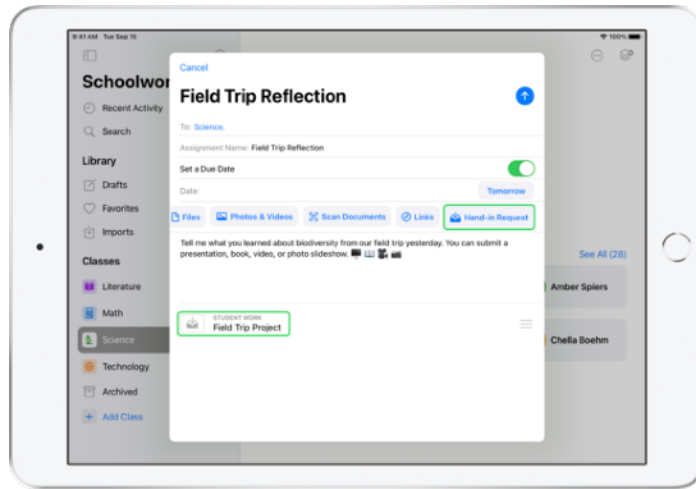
9:41 AM Tue Sep 15

100%

Schoolwor

Recent Activity

Search

Library

Drafts

Favorites

Imports

Classes

Literature

Math

Science

Technology

Archived

Add Class

Cancel

Field Trip Reflection

To: Science,

Assignment Name: Field Trip Reflection

Set a Due Date

Date:

Tomorrow

Files

Photos & Videos

Scan Documents

Links

Hand-in Request

Tell me what you learned about biodiversity from our field trip yesterday. You can submit a presentation, book, video, or photo slideshow.

STUDENT WORK

Field Trip Project

See All (28)

Amber Spiers

Chella Boehm